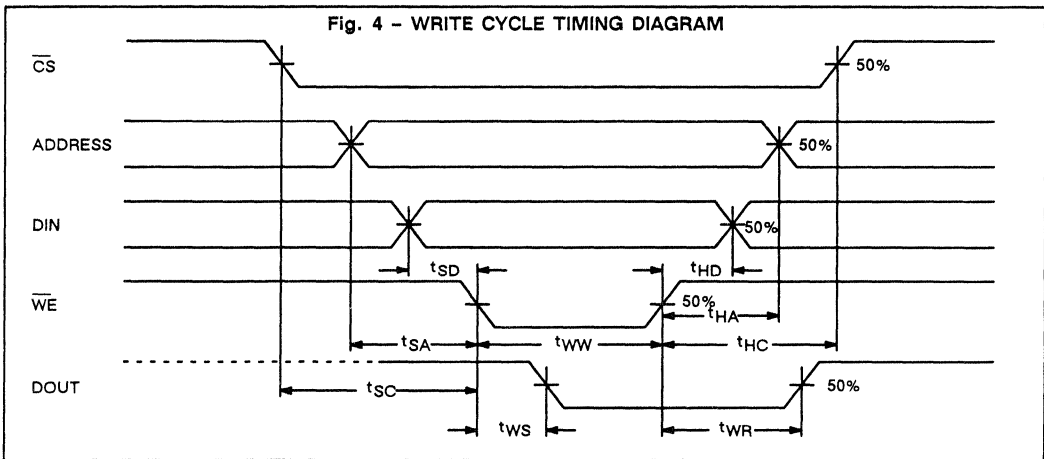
Fig. 4 - WRITE CYCLE TIMING DIAGRAM

$\overline{CS}$

50%

ADDRESS

50%

DIN

50%

$t_{SD}$

$t_{HD}$

$\overline{WE}$

50%

$t_{HA}$

$t_{SA}$

$t_{WW}$

$t_{HC}$

DOUT

50%

$t_{SC}$

$t_{WS}$

$t_{WR}$